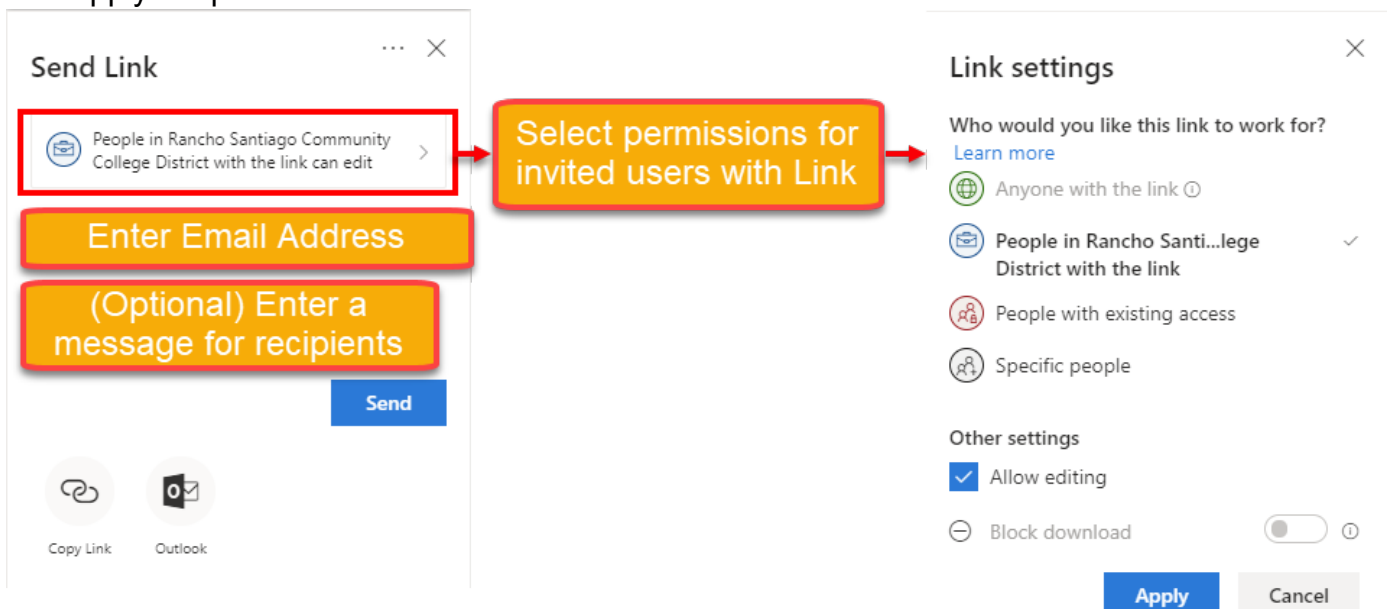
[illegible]

Send Link

People in Rancho Santiago Community College District with the link can edit

Enter Email Address

(Optional) Enter a message for recipients

Send

Copy Link

Outlook

Select permissions for invited users with Link

Link settings

Who would you like this link to work for?
Learn more

Anyone with the link

People in Rancho Santi...lege District with the link

People with existing access

Specific people

Other settings

Allow editing

Block download

Apply

Cancel